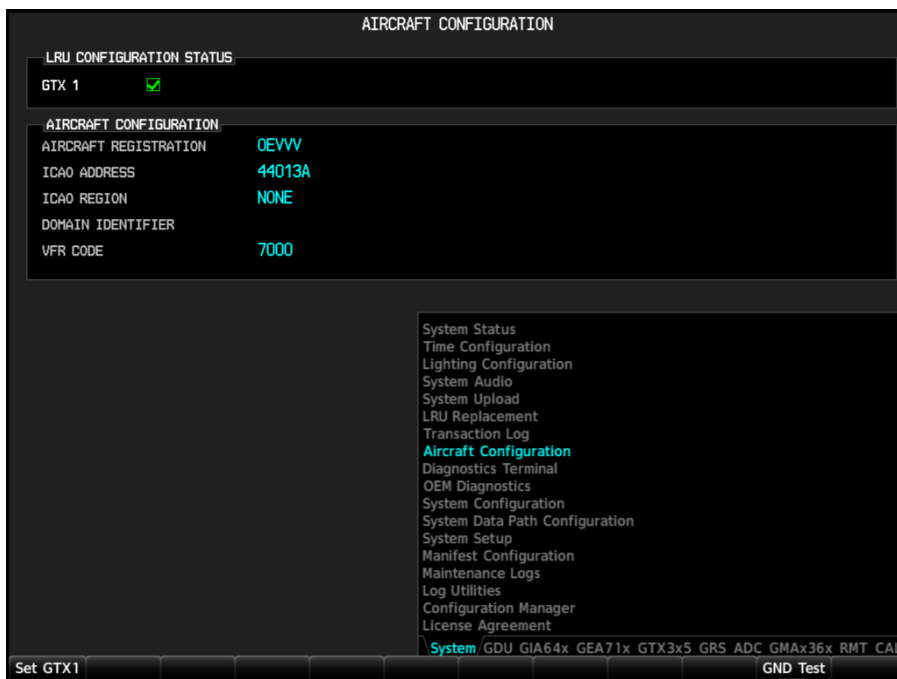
AIRCRAFT CONFIGURATION

LRU CONFIGURATION STATUS

GTX 1

AIRCRAFT CONFIGURATION

AIRCRAFT REGISTRATION OEVVV

ICAO ADDRESS 44013A

ICAO REGION NONE

DOMAIN IDENTIFIER

VFR CODE 7000

System Status
Time Configuration
Lighting Configuration
System Audio
System Upload
LRU Replacement
Transaction Log
Aircraft Configuration
Diagnostics Terminal
OEM Diagnostics
System Configuration
System Data Path Configuration
System Setup
Manifest Configuration
Maintenance Logs
Log Utilities
Configuration Manager
License Agreement

System GDU GIA64x GEA71x GTX3x5 GRS ADC GMAx36x RMT CA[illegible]

Set GTX1 GND Test